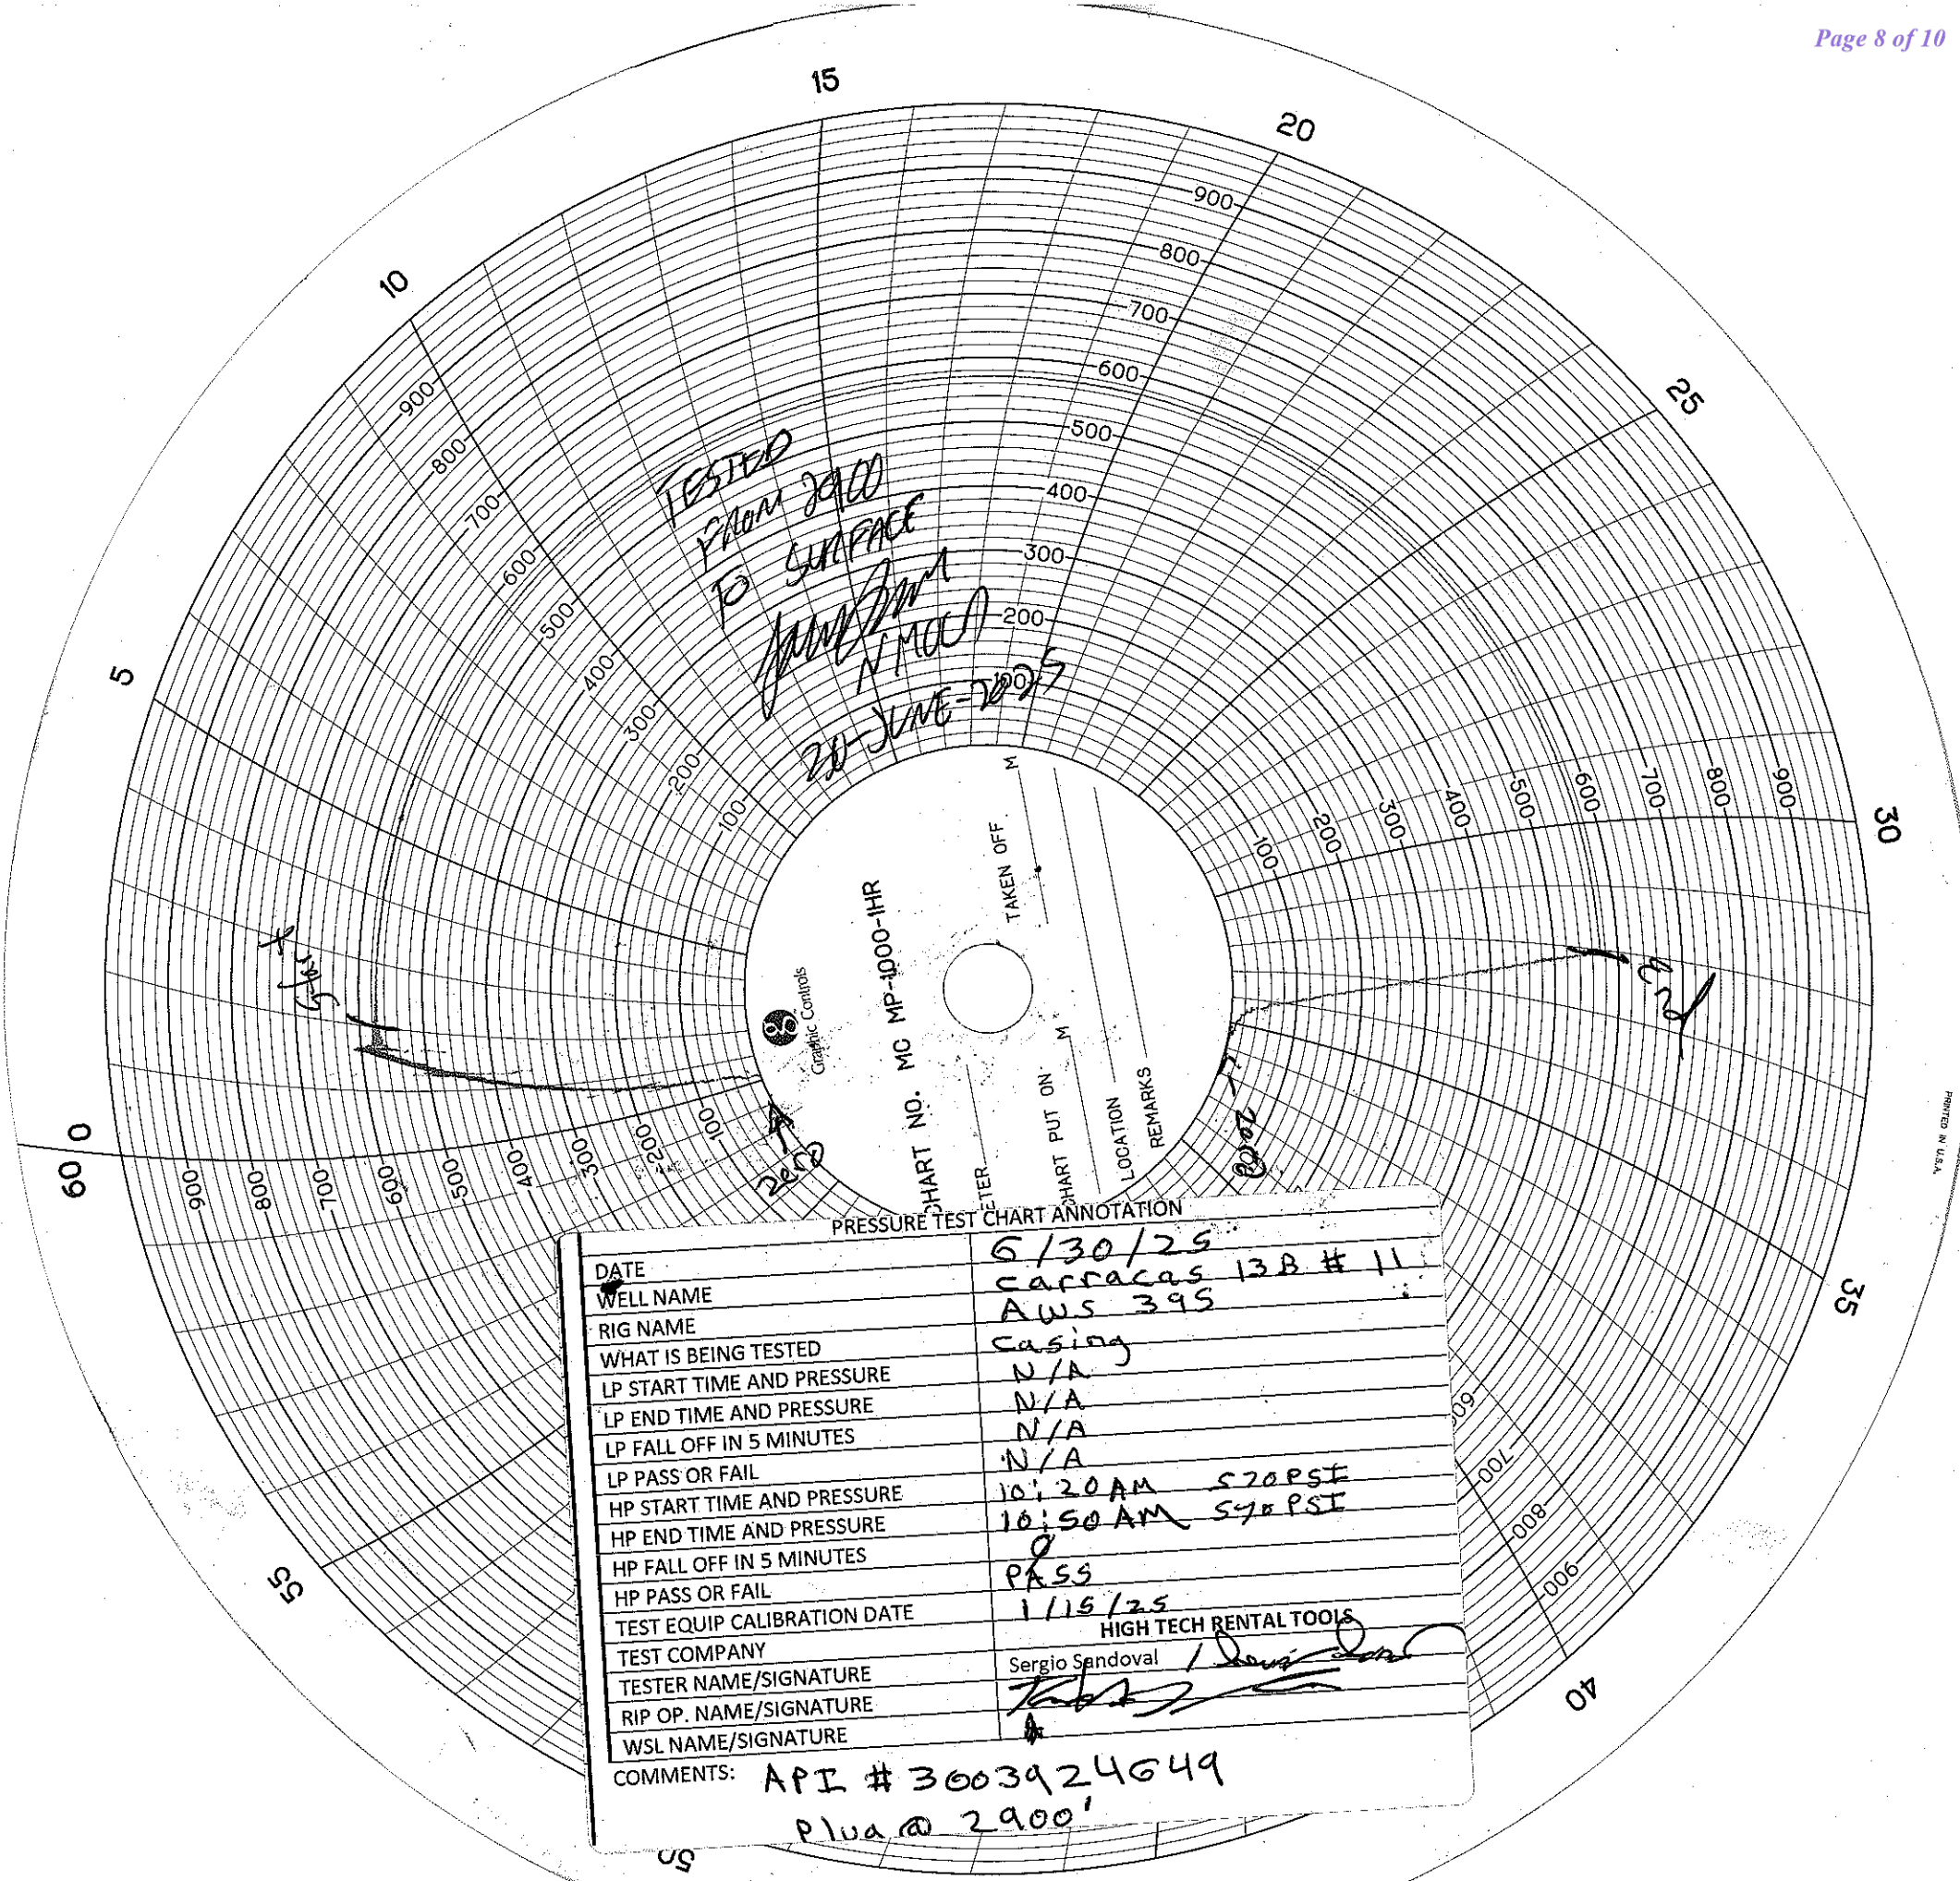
Page 8 of 10

15
20
25
30
35
40
50
55
60 0
5
10

900
800
700
600
500
400
300
200
100

TESTED FROM 2900 TO SURFACE
N MOCD
20-JUNE-2025

Start
End
Zero
Zero

Graphic Controls
CHART NO. MC MP-1000-1HR
METER
TAKEN OFF M
CHART PUT ON M
LOCATION
REMARKS

PRINTED IN U.S.A.

PRESSURE TEST CHART ANNOTATION

| | |
|---|---|
| DATE | 6/30/25 |
| WELL NAME | Carracas 13B # 11 |
| RIG NAME | AWS 395 |
| WHAT IS BEING TESTED | Casing |
| LP START TIME AND PRESSURE | N/A |
| LP END TIME AND PRESSURE | N/A |
| LP FALL OFF IN 5 MINUTES | N/A |
| LP PASS OR FAIL | N/A |
| HP START TIME AND PRESSURE | 10:20 AM 570 PSI |
| HP END TIME AND PRESSURE | 10:50 AM 570 PSI |
| HP FALL OFF IN 5 MINUTES | 0 |
| HP PASS OR FAIL | PASS |
| TEST EQUIP CALIBRATION DATE | 1/15/25 |
| TEST COMPANY | HIGH TECH RENTAL TOOLS |
| TESTER NAME/SIGNATURE | Sergio Sandoval |
| RIP OP. NAME/SIGNATURE | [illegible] |
| WSL NAME/SIGNATURE | |

COMMENTS: API # 3003924649
Plug @ 2900'